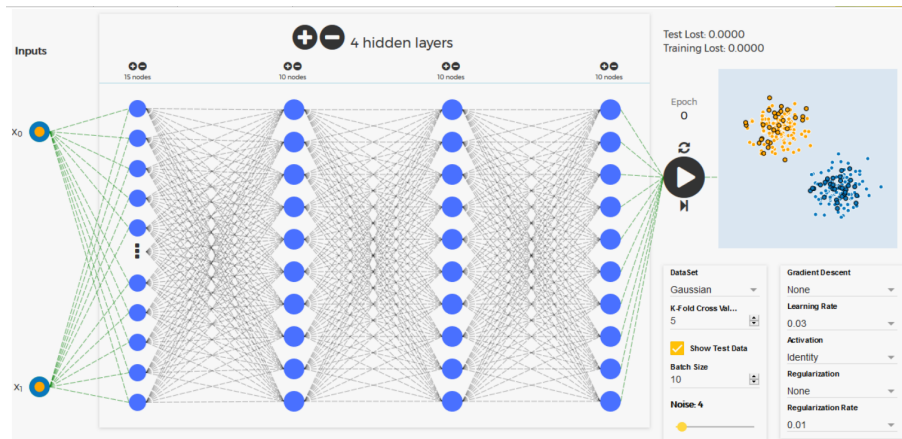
Inputs

4 hidden layers

15 nodes

10 nodes

10 nodes

10 nodes

$x_0$

$x_1$

Test Lost: 0.0000
Training Lost: 0.0000

Epoch
0

DataSet
Gaussian

K-Fold Cross Val...
5

Show Test Data

Batch Size
10

Noise: 4

Gradient Descent
None

Learning Rate
0.03

Activation
Identity

Regularization
None

Regularization Rate
0.01